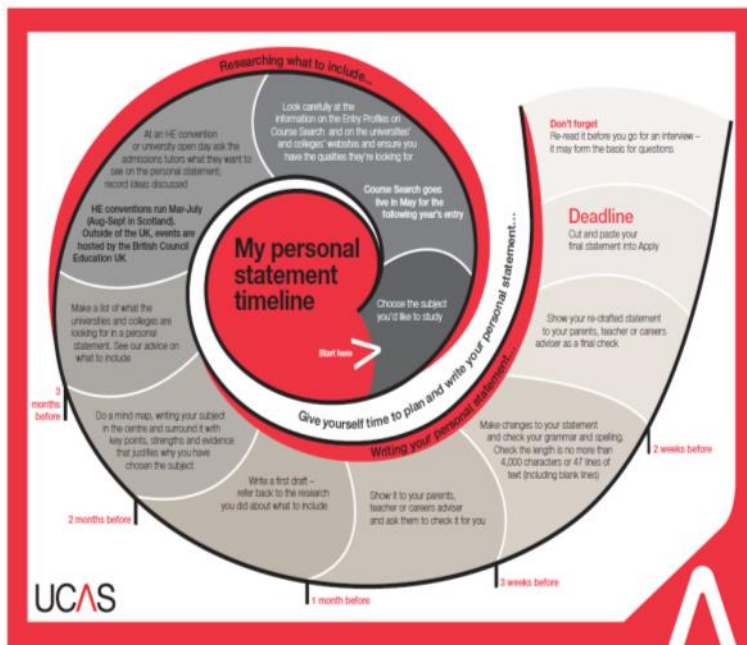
My personal statement timeline

Start here

Choose the subject you'd like to study

Course Search goes live in May for the following year's entry

Researching what to include...

Look carefully at the information on the Entry Profiles on Course Search and on the universities' and colleges' websites and ensure you have the qualities they're looking for

At an HE convention or university open day ask the admissions tutors what they want to see on the personal statement; record ideas discussed

HE conventions run Mar-July (Aug-Sept in Scotland). Outside of the UK, events are hosted by the British Council Education UK

Make a list of what the universities and colleges are looking for in a personal statement. See our advice on what to include

Give yourself time to plan and write your personal statement...

3 months before

Do a mind map, writing your subject in the centre and surround it with key points, strengths and evidence that justifies why you have chosen the subject

Writing your personal statement...

2 months before

Write a first draft – refer back to the research you did about what to include

1 month before

Show it to your parents, teacher or careers adviser and ask them to check it for you

3 weeks before

Make changes to your statement and check your grammar and spelling. Check the length is no more than 4,000 characters or 47 lines of text (including blank lines)

2 weeks before

Show your re-drafted statement to your parents, teacher or careers adviser as a final check

Deadline
Cut and paste your final statement into Apply

Don't forget
Re-read it before you go for an interview – it may form the basis for questions

UCAS